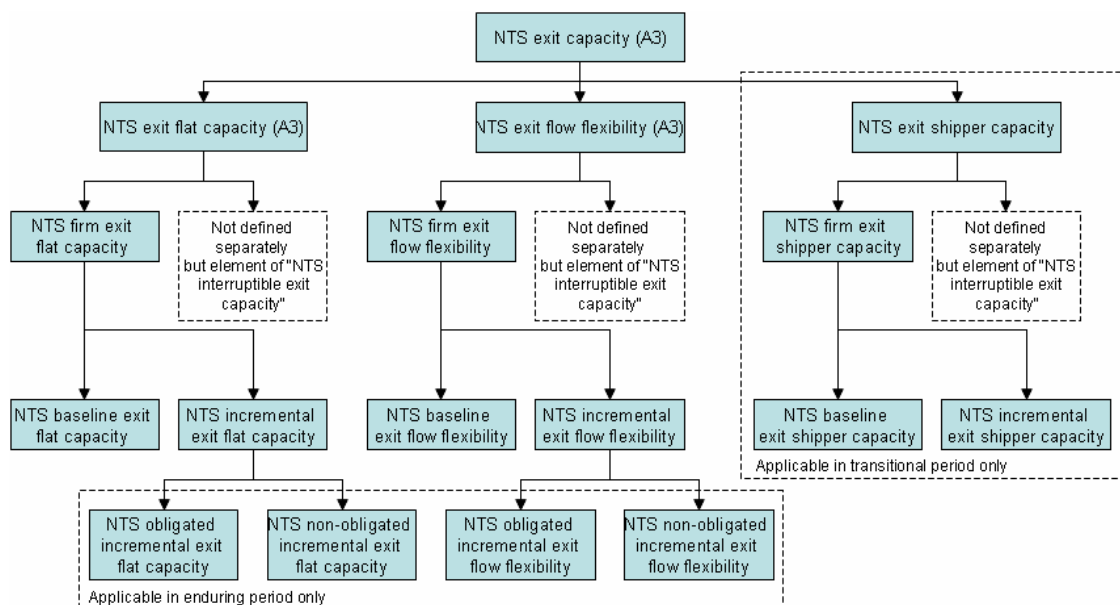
NTS exit capacity (A3)

NTS exit flat capacity (A3)

NTS exit flow flexibility (A3)

NTS exit shipper capacity

NTS firm exit flat capacity

Not defined separately but element of "NTS interruptible exit capacity"

NTS firm exit flow flexibility

Not defined separately but element of "NTS interruptible exit capacity"

NTS firm exit shipper capacity

Not defined separately but element of "NTS interruptible exit capacity"

NTS baseline exit flat capacity

NTS incremental exit flat capacity

NTS baseline exit flow flexibility

NTS incremental exit flow flexibility

NTS baseline exit shipper capacity

NTS incremental exit shipper capacity

Applicable in transitional period only

NTS obligated incremental exit flat capacity

NTS non-obligated incremental exit flat capacity

NTS obligated incremental exit flow flexibility

NTS non-obligated incremental exit flow flexibility

Applicable in enduring period only